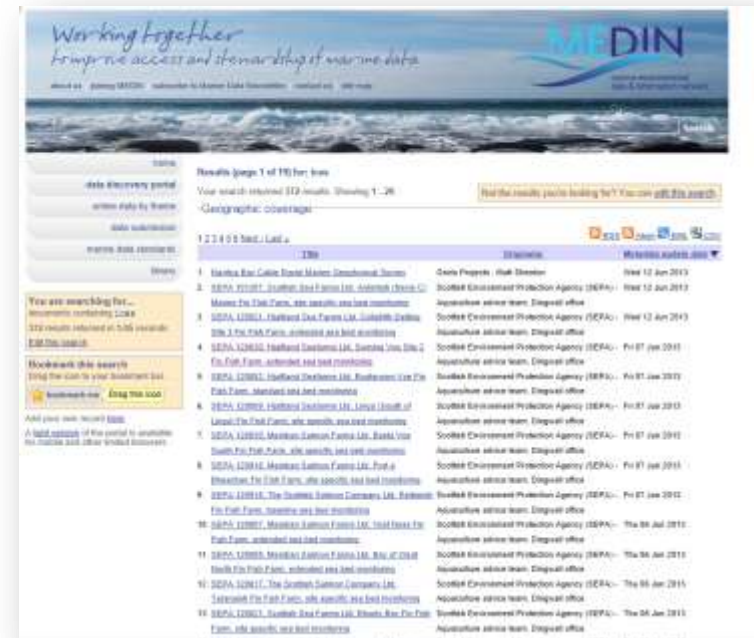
Working together
to improve access and stewardship of marine data

MEDIN
marine environmental data & information network

about us   joining MEDIN   subscribe to Marine Data Newsletter   contact us   site map

Search

home
data discovery portal
online data by theme
data submission
marine data standards
library

You are searching for...
documents containing Loss
319 results returned in 5.86 seconds
Edit this search

Bookmark this search
Drag the icon to your bookmark bar
bookmark me   Drag this icon

Add your own record here

A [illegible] of this portal is available for mobile and other limited browsers

Results (page 1 of 15) for: loss

Your search returned 319 results. Showing 1 - 20

-Geographic coverage

Not the results you're looking for? You can edit this search.

1 2 3 4 5 6 Next › Last »

RSS  Atom  KML  CSV

| | Title | Originator | Metadata update date ▼ |
|---|---|---|---|
| 1. | Nantlys Bay Cable Route Marine Geophysical Survey | Gardline Projects - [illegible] | Wed 12 Jun 2013 |
| 2. | SEPA 101287: Scottish Sea Farms Ltd, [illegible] Marine Fin Fish Farm, site specific sea bed monitoring | Scottish Environment Protection Agency (SEPA) - Aquaculture advice team, Dingwall office | Wed 12 Jun 2013 |
| 3. | SEPA 129923: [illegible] Site 3 Fin Fish Farm, extended sea bed monitoring | Scottish Environment Protection Agency (SEPA) - Aquaculture advice team, Dingwall office | Wed 12 Jun 2013 |
| 4. | SEPA 129930: Hjaltland Seafarms Ltd, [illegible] Site 2 Fin Fish Farm, extended sea bed monitoring | Scottish Environment Protection Agency (SEPA) - Aquaculture advice team, Dingwall office | Fri 07 Jun 2013 |
| 5. | SEPA 129952: Hjaltland Seafarms Ltd, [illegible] Fin Fish Farm, standard sea bed monitoring | Scottish Environment Protection Agency (SEPA) - Aquaculture advice team, Dingwall office | Fri 07 Jun 2013 |
| 6. | SEPA 129959: Hjaltland Seafarms Ltd, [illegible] Fin Fish Farm, site specific sea bed monitoring | Scottish Environment Protection Agency (SEPA) - Aquaculture advice team, Dingwall office | Fri 07 Jun 2013 |
| 7. | SEPA 129910: Meridian Salmon Farms Ltd, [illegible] South Fin Fish Farm, site specific sea bed monitoring | Scottish Environment Protection Agency (SEPA) - Aquaculture advice team, Dingwall office | Fri 07 Jun 2013 |
| 8. | SEPA 129916: Meridian Salmon Farms Ltd, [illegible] Fin Fish Farm, site specific sea bed monitoring | Scottish Environment Protection Agency (SEPA) - Aquaculture advice team, Dingwall office | Fri 07 Jun 2013 |
| 9. | SEPA 129918: The Scottish Salmon Company Ltd, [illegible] Fin Fish Farm, baseline sea bed monitoring | Scottish Environment Protection Agency (SEPA) - Aquaculture advice team, Dingwall office | Fri 07 Jun 2013 |
| 10. | SEPA 129907: Meridian Salmon Farms Ltd, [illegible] Fin Fish Farm, extended sea bed monitoring | Scottish Environment Protection Agency (SEPA) - Aquaculture advice team, Dingwall office | Thu 06 Jun 2013 |
| 11. | SEPA 129905: Meridian Salmon Farms Ltd, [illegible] North Fin Fish Farm, extended sea bed monitoring | Scottish Environment Protection Agency (SEPA) - Aquaculture advice team, Dingwall office | Thu 06 Jun 2013 |
| 12. | SEPA 129917: The Scottish Salmon Company Ltd, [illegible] Fin Fish Farm, site specific sea bed monitoring | Scottish Environment Protection Agency (SEPA) - Aquaculture advice team, Dingwall office | Thu 06 Jun 2013 |
| 13. | SEPA 129921: Scottish Sea Farms Ltd, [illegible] Fin Fish Farm, site specific sea bed monitoring | Scottish Environment Protection Agency (SEPA) - Aquaculture advice team, Dingwall office | Thu 06 Jun 2013 |